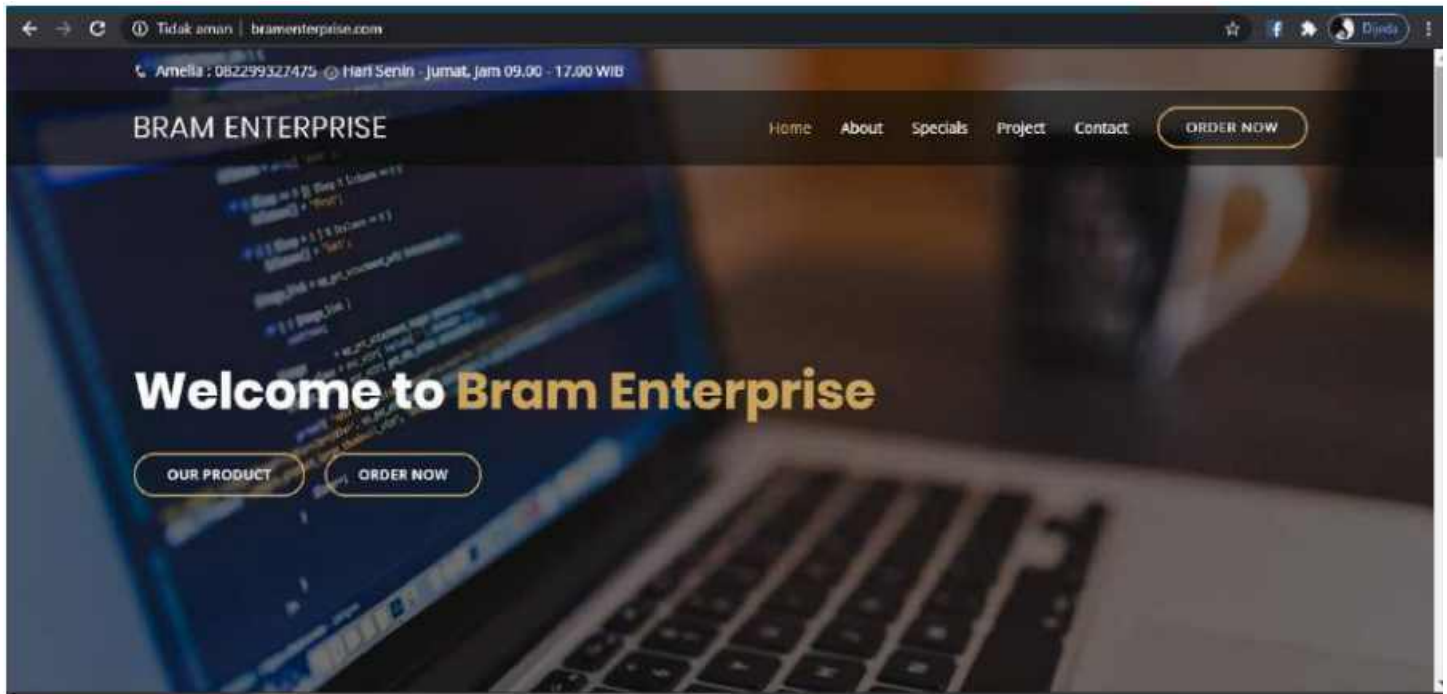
Tidak aman | bramenterprise.com

Dinda

Amelia : 082299327475 Hari Senin - Jumat, jam 09.00 - 17.00 WIB

BRAM ENTERPRISE

Home About Specials Project Contact ORDER NOW

Welcome to Bram Enterprise

OUR PRODUCT ORDER NOW